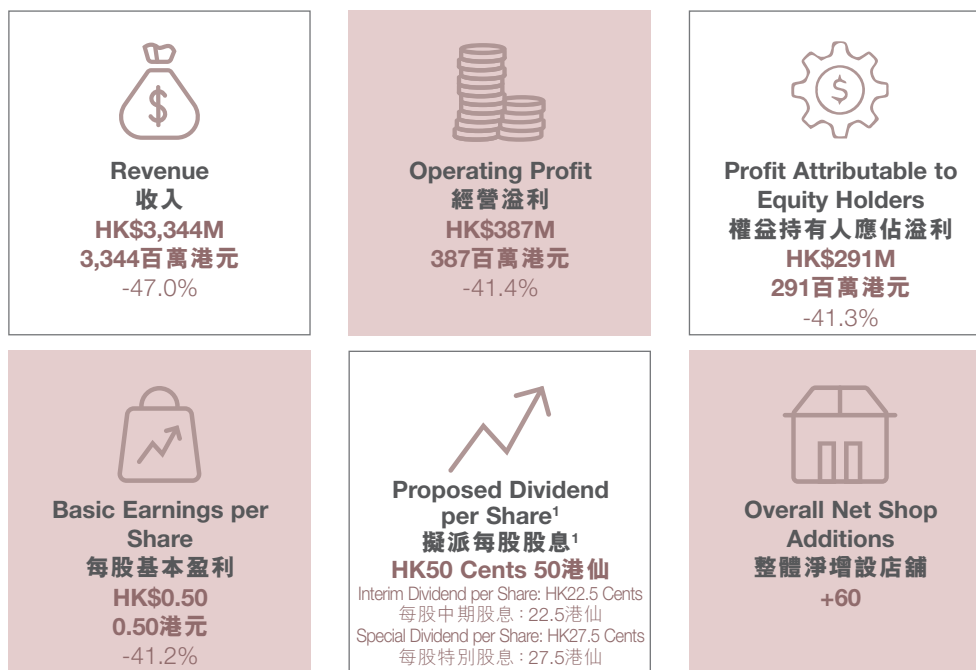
Revenue
收入
HK$3,344M
3,344百萬港元
-47.0%

Operating Profit
經營溢利
HK$387M
387百萬港元
-41.4%

Profit Attributable to Equity Holders
權益持有人應佔溢利
HK$291M
291百萬港元
-41.3%

Basic Earnings per Share
每股基本盈利
HK$0.50
0.50港元
-41.2%

Proposed Dividend per Share$^1$
擬派每股股息$^1$
HK50 Cents 50港仙
Interim Dividend per Share: HK22.5 Cents
每股中期股息：22.5港仙
Special Dividend per Share: HK27.5 Cents
每股特別股息：27.5港仙

Overall Net Shop Additions
整體淨增設店舖
+60